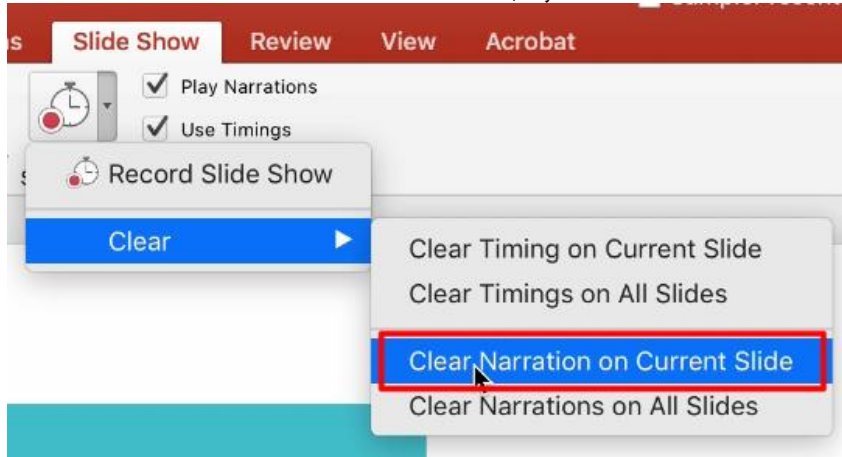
s Slide Show Review View Acrobat

Play Narrations

Use Timings

Record Slide Show

Clear

Clear Timing on Current Slide

Clear Timings on All Slides

Clear Narration on Current Slide

Clear Narrations on All Slides